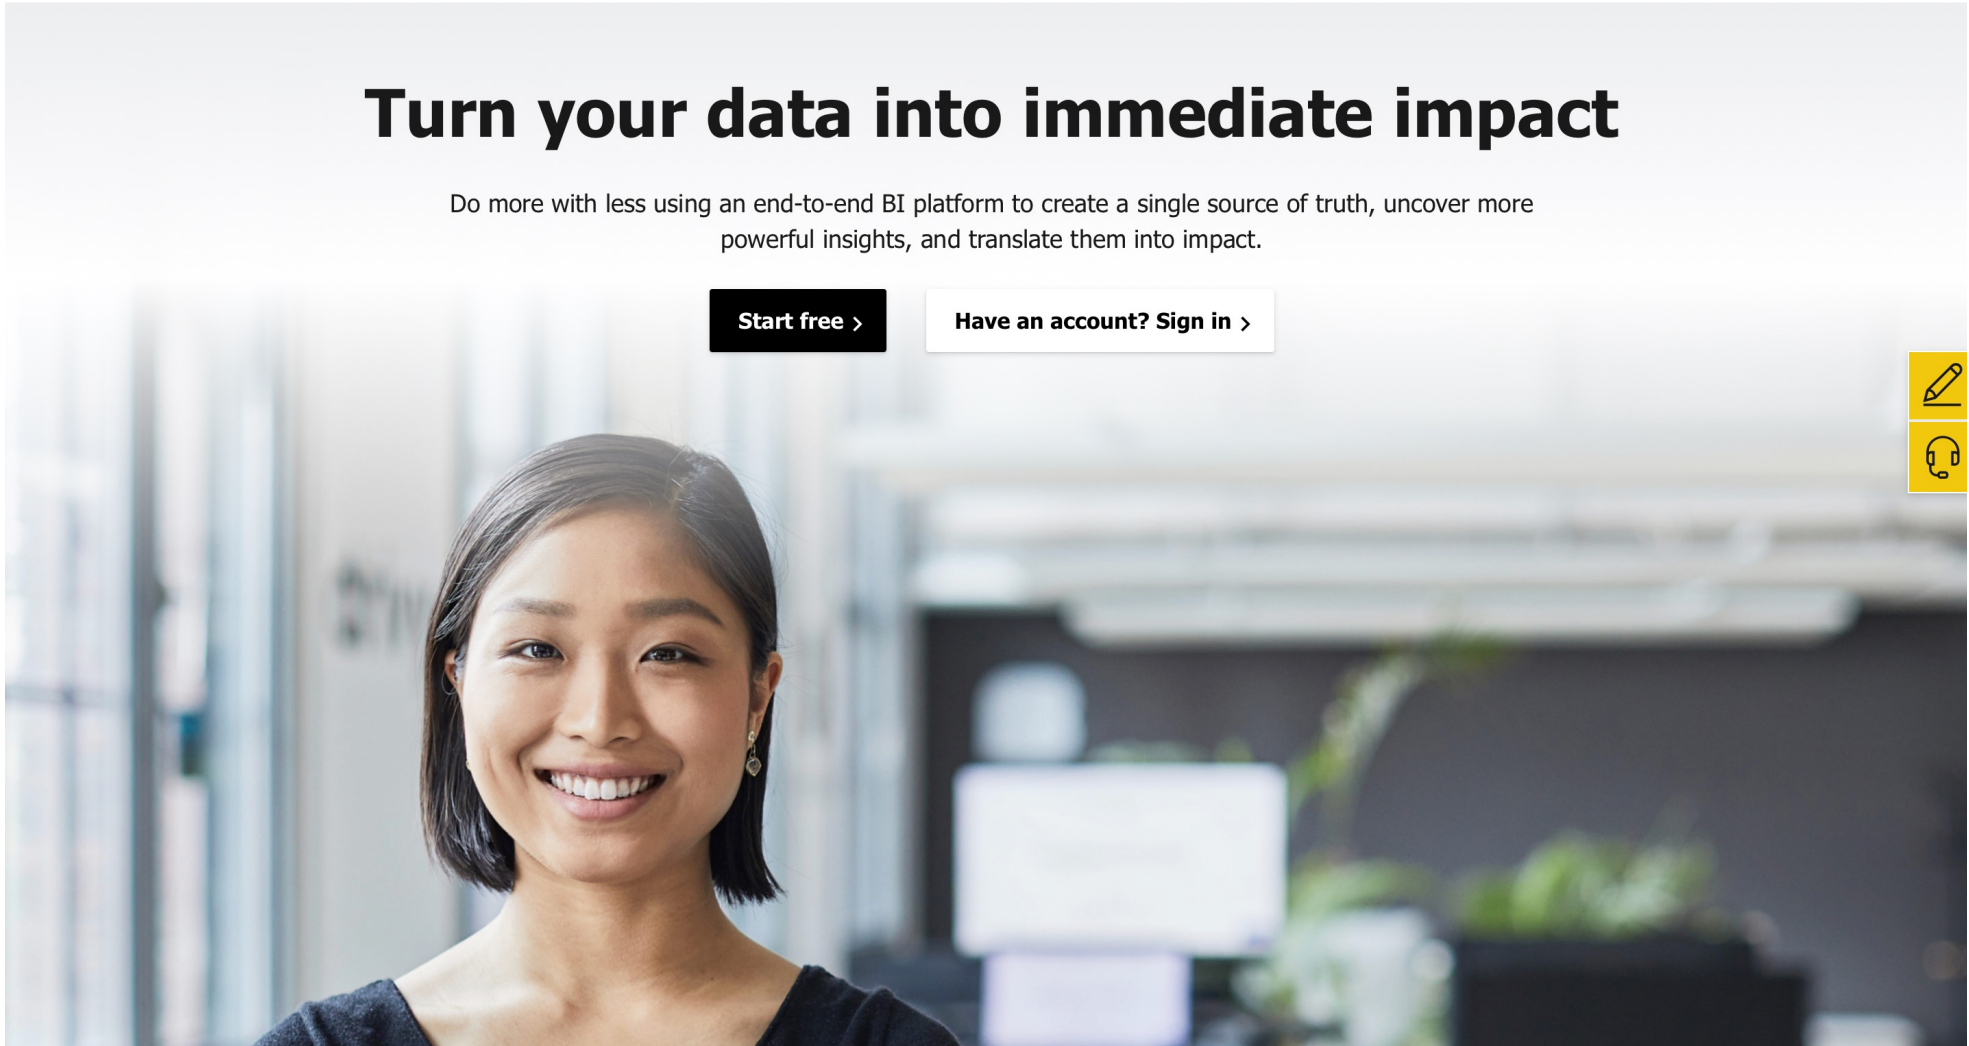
Turn your data into immediate impact

Do more with less using an end-to-end BI platform to create a single source of truth, uncover more powerful insights, and translate them into impact.

Start free ›

Have an account? Sign in ›